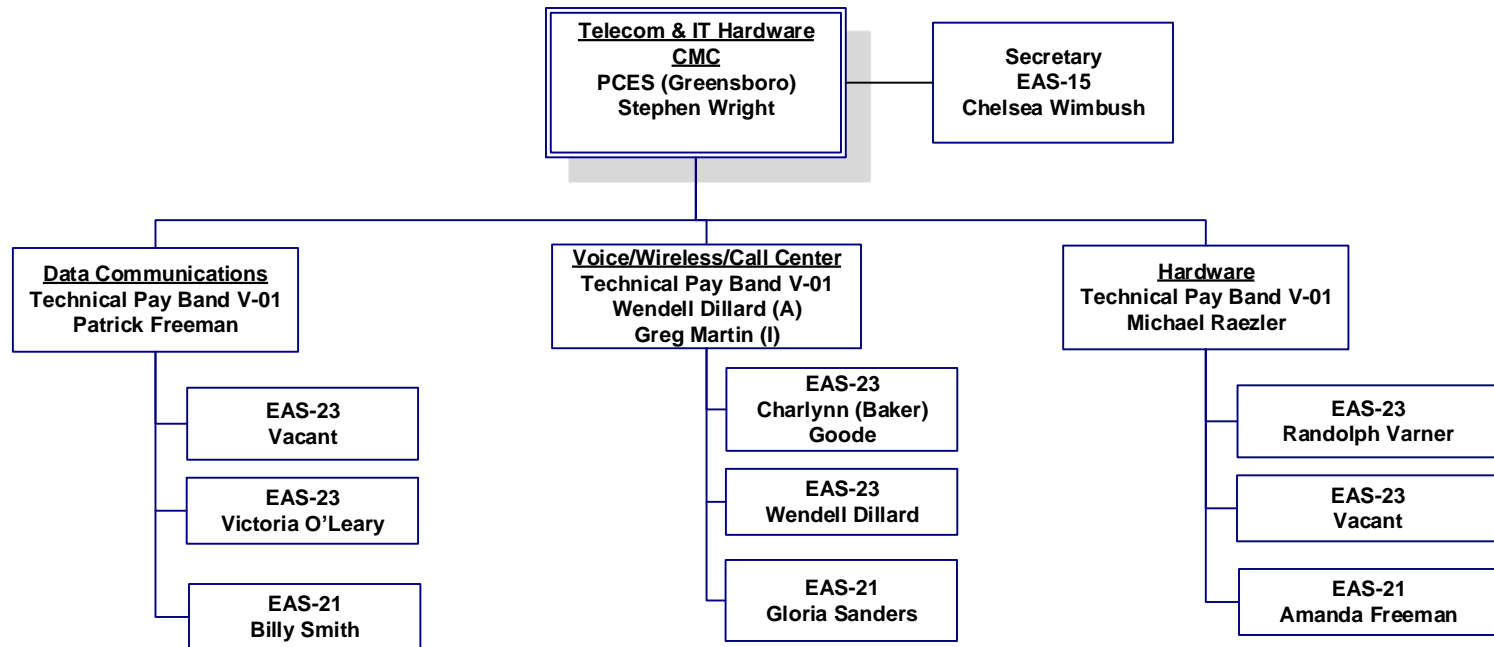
Telecom & IT Hardware
CMC
PCES (Greensboro)
Stephen Wright

Secretary
EAS-15
Chelsea Wimbush

Data Communications
Technical Pay Band V-01
Patrick Freeman

EAS-23
Vacant

EAS-23
Victoria O'Leary

EAS-21
Billy Smith

Voice/Wireless/Call Center
Technical Pay Band V-01
Wendell Dillard (A)
Greg Martin (I)

EAS-23
Charlynn (Baker)
Goode

EAS-23
Wendell Dillard

EAS-21
Gloria Sanders

Hardware
Technical Pay Band V-01
Michael Raezler

EAS-23
Randolph Varner

EAS-23
Vacant

EAS-21
Amanda Freeman